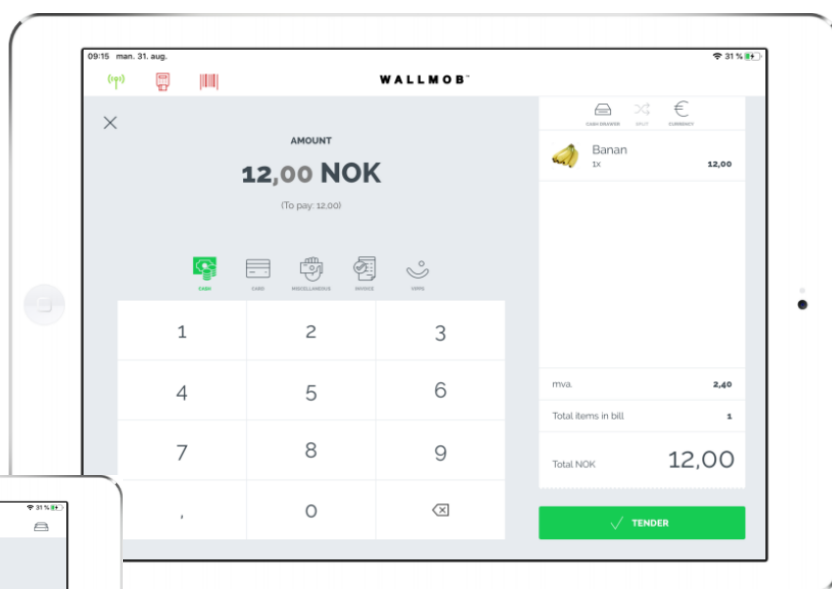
09:15 man. 31. aug.

31 %

WALLMOB

AMOUNT

12,00 NOK

(To pay: 12,00)

CASH CARD MISCELLANEOUS INVOICE VIPPS

| 1 | 2 | 3 |
|---|---|---|
| 4 | 5 | 6 |
| 7 | 8 | 9 |
| , | 0 | |

CASH DRAWER SPLIT CURRENCY

Banan
1X 12,00

mva. 2,40

Total items in bill 1

Total NOK 12,00

TENDER

31 %